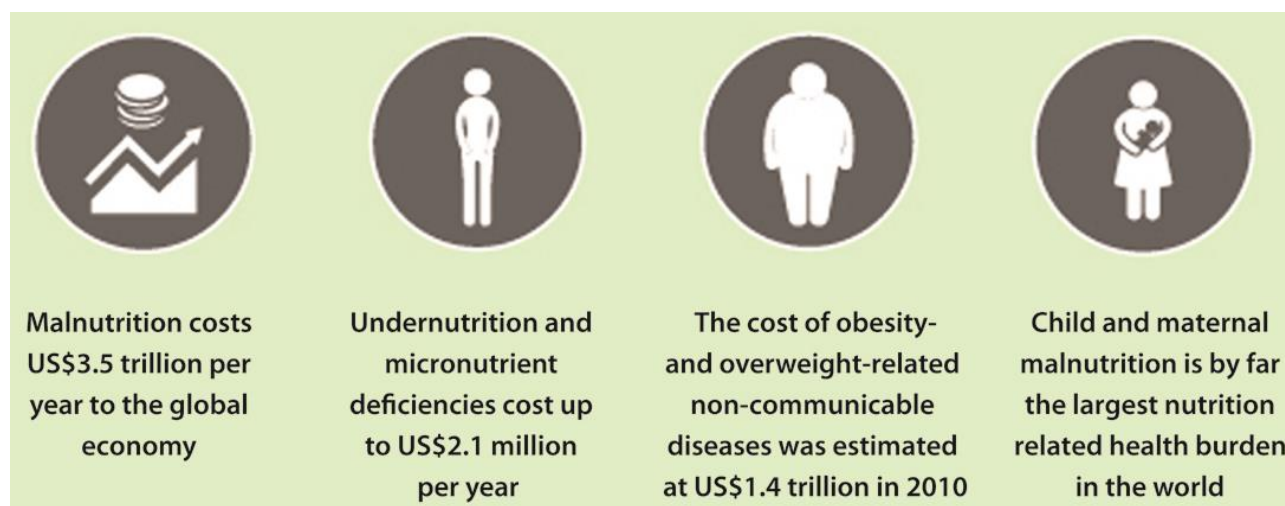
Malnutrition costs US$3.5 trillion per year to the global economy

Undernutrition and micronutrient deficiencies cost up to US$2.1 million per year

The cost of obesity- and overweight-related non-communicable diseases was estimated at US$1.4 trillion in 2010

Child and maternal malnutrition is by far the largest nutrition related health burden in the world